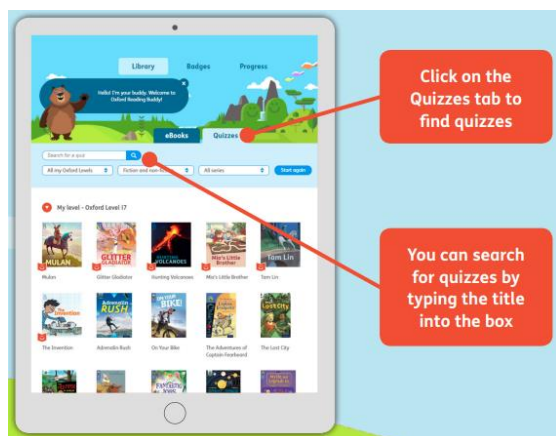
Library
Badges
Progress

Hello! I'm your buddy. Welcome to Oxford Reading Buddy!

eBooks
Quizzes

Click on the Quizzes tab to find quizzes

Search for a quiz

All my Oxford Levels
Fiction and non-fiction
All series
Start again

You can search for quizzes by typing the title into the box

My level - Oxford Level 17

Mulan
Glitter Gladiator
Hunting Volcanoes
Mo's Little Brother
Tom Lin

The Invention
Adrenalin Rush
On Your Bike!
The Adventures of Captain Fearbeard
The Lost City